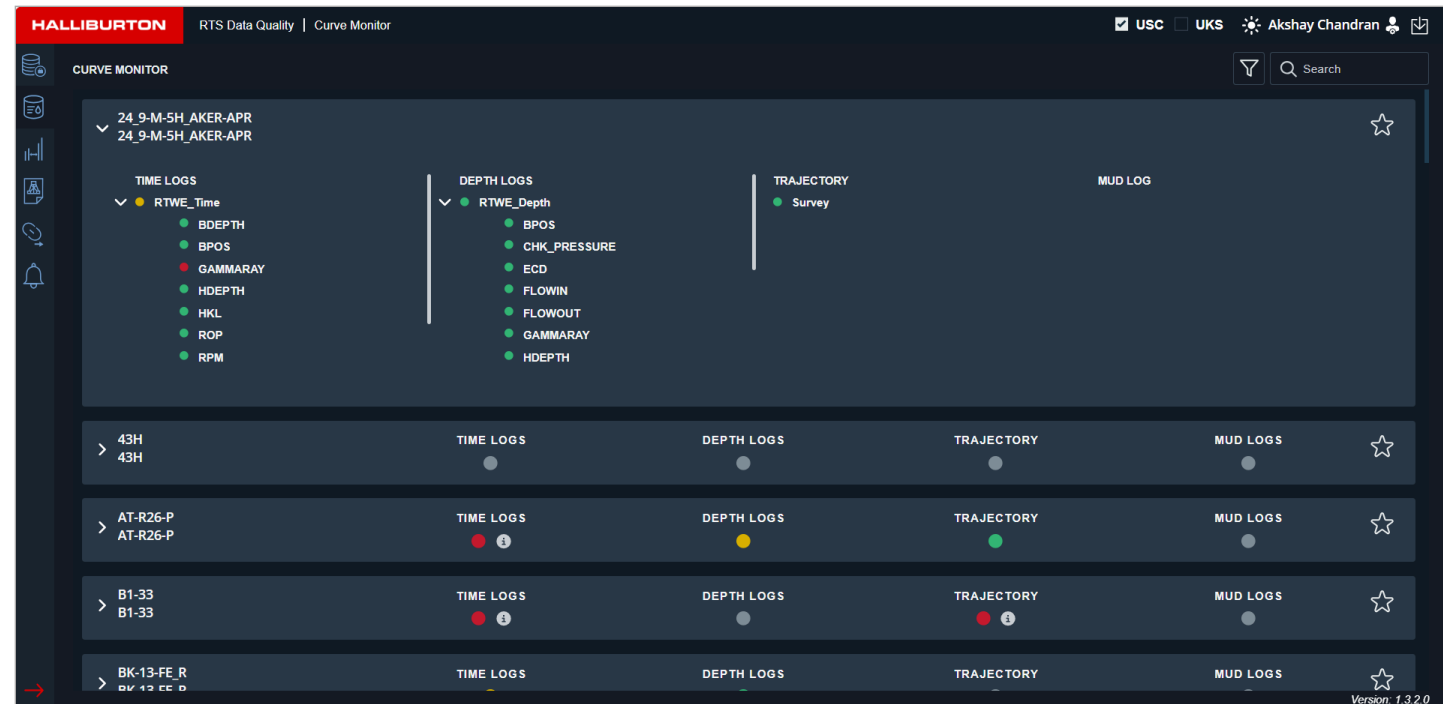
HALLIBURTON RTS Data Quality | Curve Monitor

USC UKS Akshay Chandran

CURVE MONITOR

Search

24_9-M-5H_AKER-APR
24_9-M-5H_AKER-APR

TIME LOGS
RTWE_Time
BDEPTH
BPOS
GAMMARAY
HDEPTH
HKL
ROP
RPM

DEPTH LOGS
RTWE_Depth
BPOS
CHK_PRESSURE
ECD
FLOWIN
FLOWOUT
GAMMARAY
HDEPTH

TRAJECTORY
Survey

MUD LOG

43H
43H
TIME LOGS DEPTH LOGS TRAJECTORY MUD LOGS

AT-R26-P
AT-R26-P
TIME LOGS DEPTH LOGS TRAJECTORY MUD LOGS

B1-33
B1-33
TIME LOGS DEPTH LOGS TRAJECTORY MUD LOGS

BK-13-FE_R
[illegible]
TIME LOGS DEPTH LOGS TRAJECTORY MUD LOGS

Version: 1.3.2.0